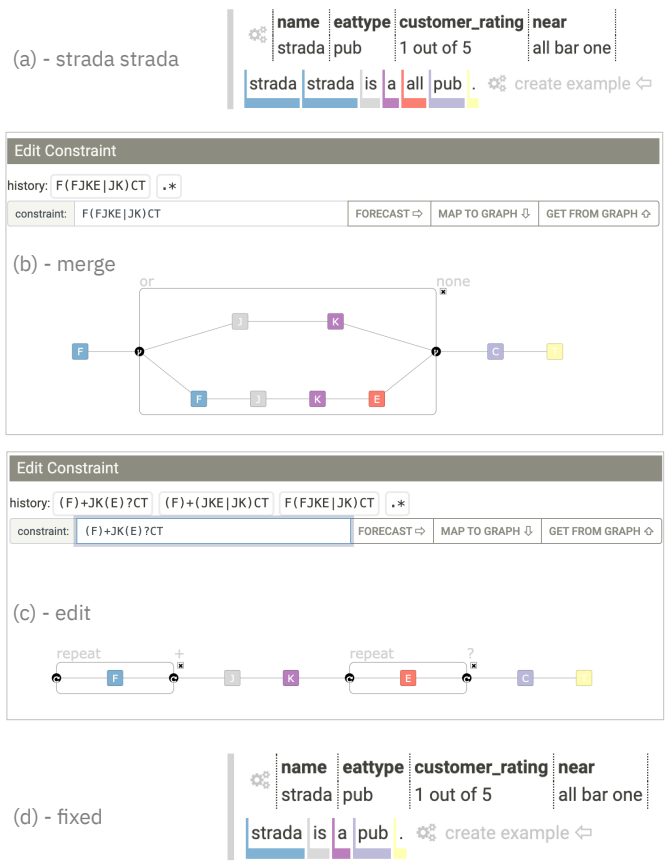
(a) - strada strada

| name | eattype | customer_rating | near |
|---|---|---|---|
| strada | pub | 1 out of 5 | all bar one |

strada strada is a all pub . create example ⇦

Edit Constraint

history: F(FJKE|JK)CT .*

constraint: F(FJKE|JK)CT FORECAST ⇨ MAP TO GRAPH ⇩ GET FROM GRAPH ⇧

(b) - merge

or none

F J K F J K E C T

Edit Constraint

history: (F)+JK(E)?CT (F)+(JKE|JK)CT F(FJKE|JK)CT .*

constraint: (F)+JK(E)?CT FORECAST ⇨ MAP TO GRAPH ⇩ GET FROM GRAPH ⇧

(c) - edit

repeat + repeat ?

F J K E C T

(d) - fixed

| name | eattype | customer_rating | near |
|---|---|---|---|
| strada | pub | 1 out of 5 | all bar one |

strada is a pub . create example ⇦